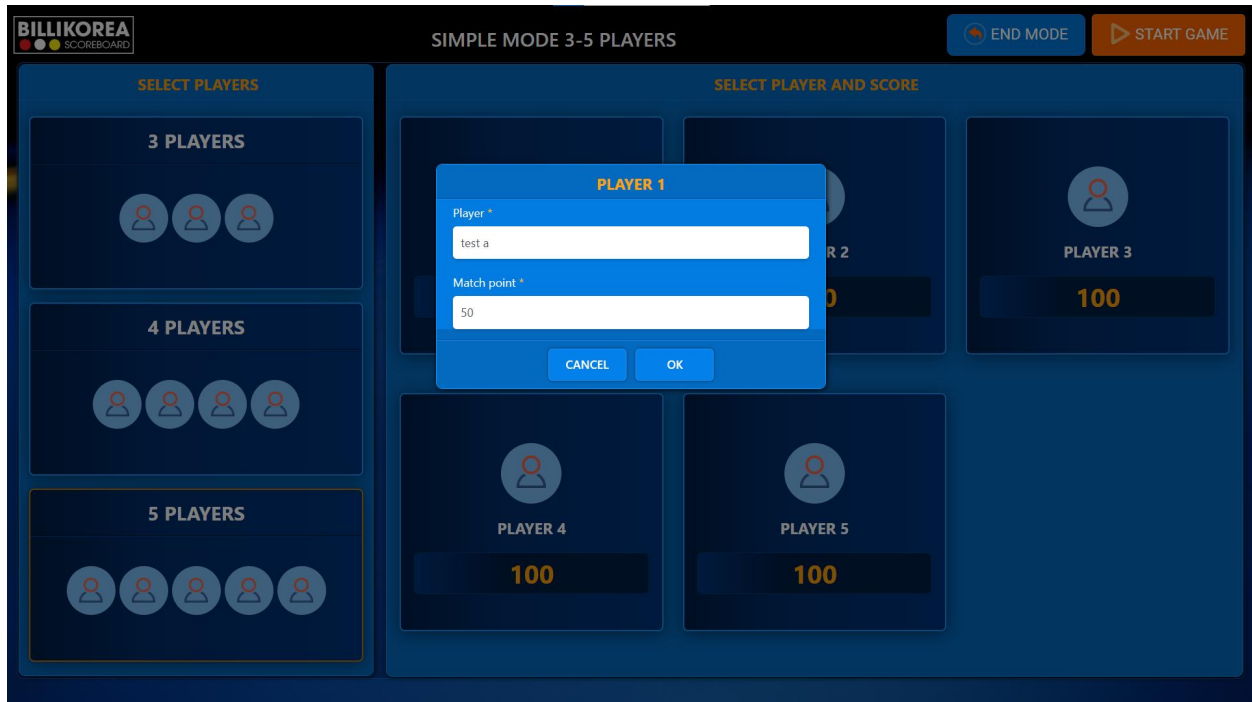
BILLIKOREA
SCOREBOARD

SIMPLE MODE 3-5 PLAYERS

END MODE

START GAME

SELECT PLAYERS

3 PLAYERS

4 PLAYERS

5 PLAYERS

SELECT PLAYER AND SCORE

PLAYER 1

Player *

test a

Match point *

50

CANCEL

OK

R 2

0

PLAYER 3

100

PLAYER 4

100

PLAYER 5

100